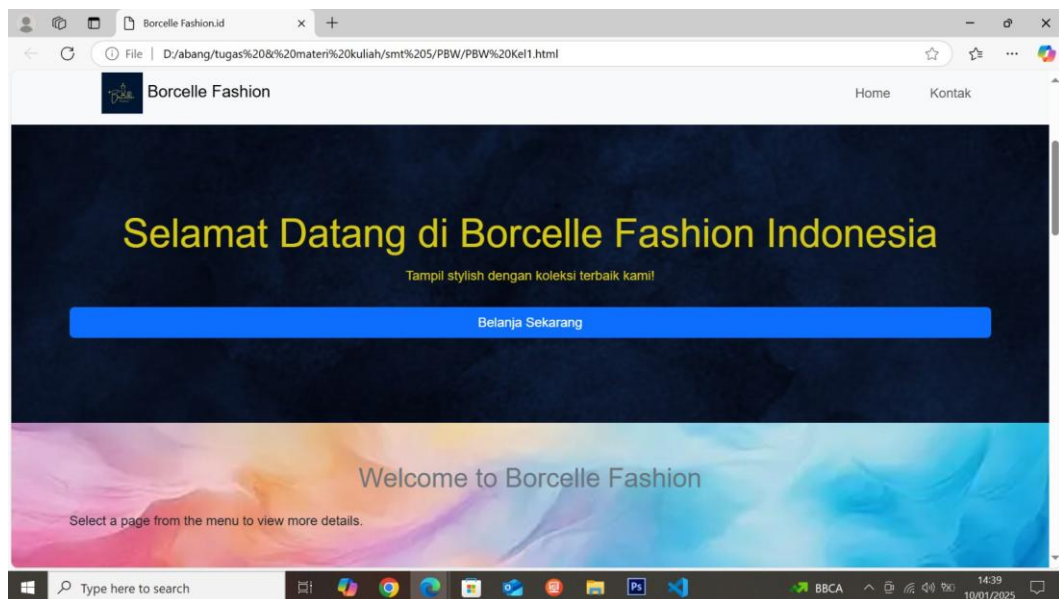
Borcelle Fashion.id

File | D:/abang/tugas%20&%20materi%20kuliah/smt%205/PBW/PBW%20Kel1.html

Borcelle Fashion

Home Kontak

Selamat Datang di Borcelle Fashion Indonesia

Tampil stylish dengan koleksi terbaik kami!

Belanja Sekarang

Welcome to Borcelle Fashion

Select a page from the menu to view more details.

Type here to search

BBCA

14:39
10/01/2025